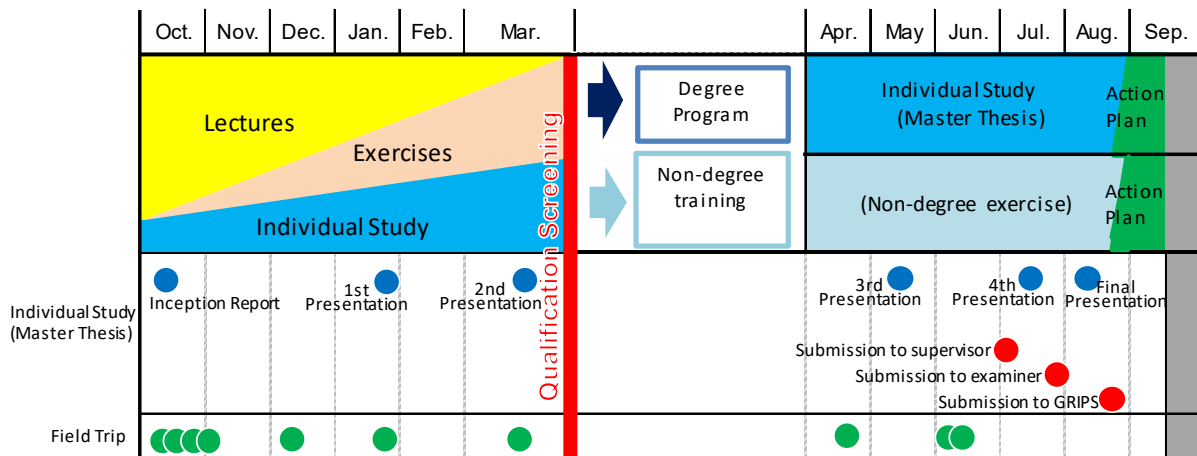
Oct. Nov. Dec. Jan. Feb. Mar.

Apr. May Jun. Jul. Aug. Sep.

Lectures

Exercises

Individual Study

Qualification Screening

Degree Program

Non-degree training

Individual Study (Master Thesis)

Action Plan

(Non-degree exercise)

Action Plan

Individual Study (Master Thesis)

Inception Report

1st Presentation

2nd Presentation

3rd Presentation

4th Presentation

Final Presentation

Submission to supervisor

Submission to examiner

Submission to GRIPS

Field Trip